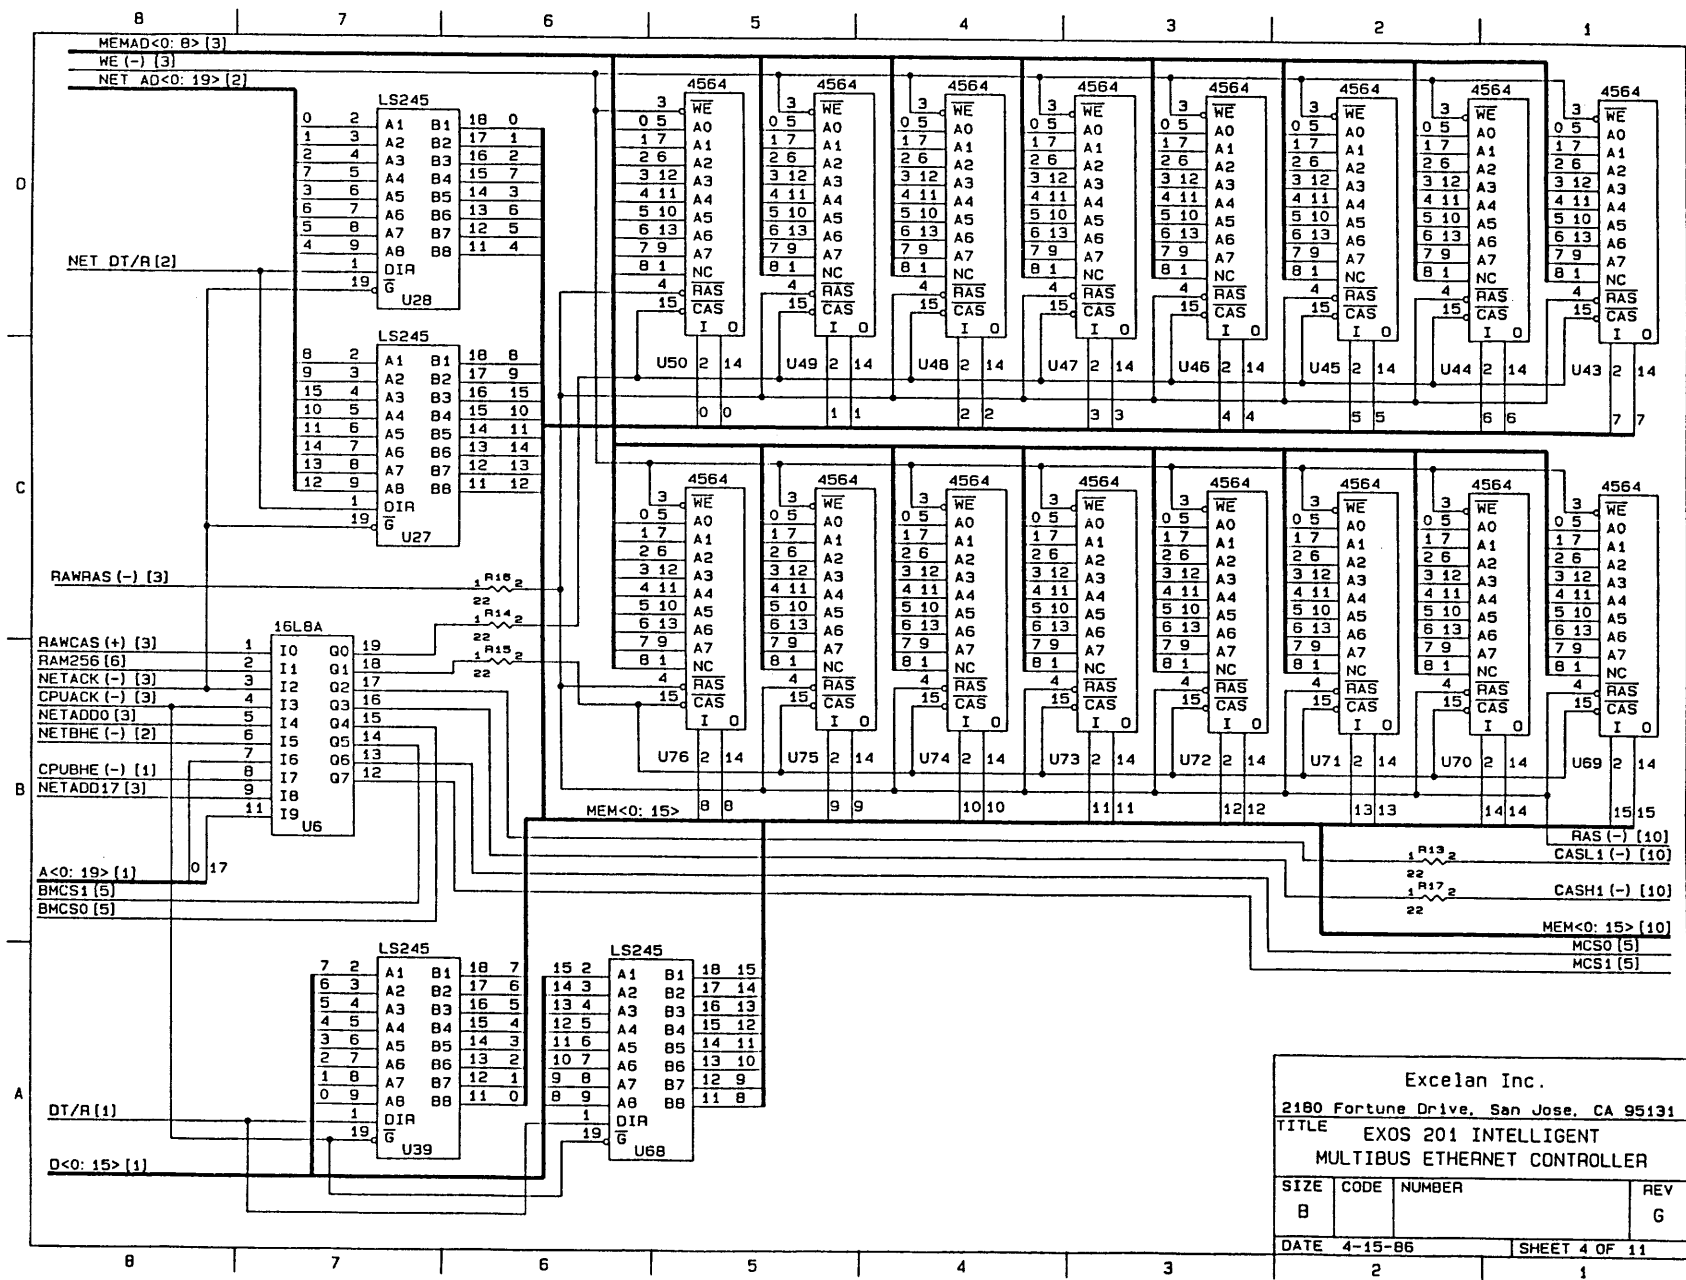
8 7 6 5 4 3 2 1

D

C

B

A

MEMAD<0: 8> [3]
WE (-) [3]
NET AD<0: 19> [2]

LS245
U28
0 2 A1 B1 18 0
1 3 A2 B2 17 1
2 4 A3 B3 16 2
7 5 A4 B4 15 7
3 6 A5 B5 14 3
6 7 A6 B6 13 6
5 8 A7 B7 12 5
4 9 A8 B8 11 4
1 DIR
19 G

NET DT/R [2]

LS245
U27
8 2 A1 B1 18 8
9 3 A2 B2 17 9
15 4 A3 B3 16 15
10 5 A4 B4 15 10
11 6 A5 B5 14 11
14 7 A6 B6 13 14
13 8 A7 B7 12 13
12 9 A8 B8 11 12
1 DIR
19 G

4564
3 WE
0 5 A0
1 7 A1
2 6 A2
3 12 A3
4 11 A4
5 10 A5
6 13 A6
7 9 A7
8 1 NC
4 RAS
15 CAS
I O
2 14

U50 U49 U48 U47 U46 U45 U44 U43
0 0 1 1 2 2 3 3 4 4 5 5 6 6 7 7

U76 U75 U74 U73 U72 U71 U70 U69
8 8 9 9 10 10 11 11 12 12 13 13 14 14 15 15

RAWRAS (-) [3]
1 R16 2
22
1 R14 2
22
1 R15 2
22

16L8A
U6
RAWCAS (+) [3] 1 I0 Q0 19
RAM256 [6] 2 I1 Q1 18
NETACK (-) [3] 3 I2 Q2 17
CPUACK (-) [3] 4 I3 Q3 16
NETADD0 [3] 5 I4 Q4 15
NETBHE (-) [2] 6 I5 Q5 14
7 I6 Q6 13
CPUBHE (-) [1] 8 I7 Q7 12
NETADD17 [3] 9 I8
11 I9

MEM<0: 15>
A<0: 19> [1]
0 17
BMCS1 [5]
BMCS0 [5]

RAS (-) [10]
1 R13 2
CASL1 (-) [10]
22
1 R17 2
CASH1 (-) [10]
22
MEM<0: 15> [10]
MCS0 [5]
MCS1 [5]

LS245
U39
7 2 A1 B1 18 7
6 3 A2 B2 17 6
5 4 A3 B3 16 5
4 5 A4 B4 15 4
3 6 A5 B5 14 3
2 7 A6 B6 13 2
1 8 A7 B7 12 1
0 9 A8 B8 11 0
1 DIR
19 G

LS245
U68
15 2 A1 B1 18 15
14 3 A2 B2 17 14
13 4 A3 B3 16 13
12 5 A4 B4 15 12
11 6 A5 B5 14 11
10 7 A6 B6 13 10
9 8 A7 B7 12 9
8 9 A8 B8 11 8
1 DIR
19 G

DT/R [1]
D<0: 15> [1]

Excelan Inc.
2180 Fortune Drive, San Jose, CA 95131
TITLE EXOS 201 INTELLIGENT MULTIBUS ETHERNET CONTROLLER
| SIZE | CODE | NUMBER | REV |
|---|---|---|---|
| B | | | G |
DATE 4-15-86 SHEET 4 OF 11